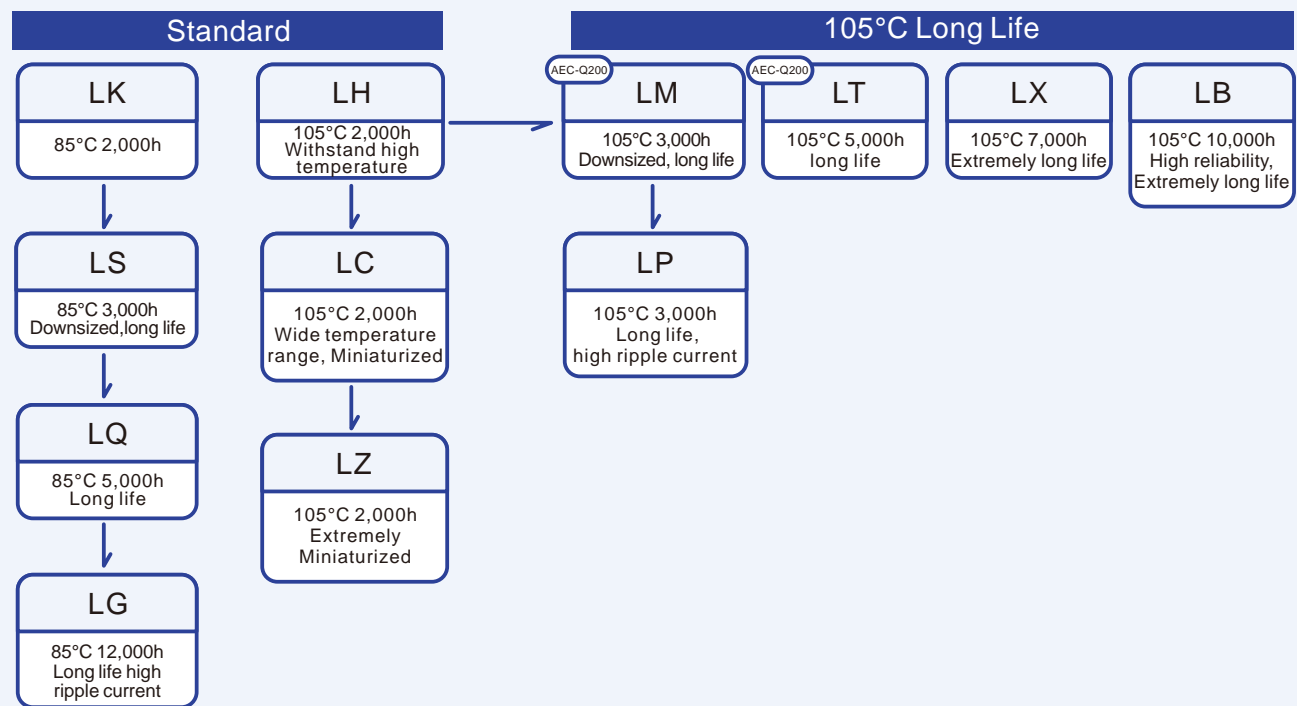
Standard

LK
85°C 2,000h

LS
85°C 3,000h
Downsized,long life

LQ
85°C 5,000h
Long life

LG
85°C 12,000h
Long life high ripple current

LH
105°C 2,000h
Withstand high temperature

LC
105°C 2,000h
Wide temperature range, Miniaturized

LZ
105°C 2,000h
Extremely Miniaturized

105°C Long Life

AEC-Q200
LM
105°C 3,000h
Downsized, long life

LP
105°C 3,000h
Long life,
high ripple current

AEC-Q200
LT
105°C 5,000h
long life

LX
105°C 7,000h
Extremely long life

LB
105°C 10,000h
High reliability,
Extremely long life